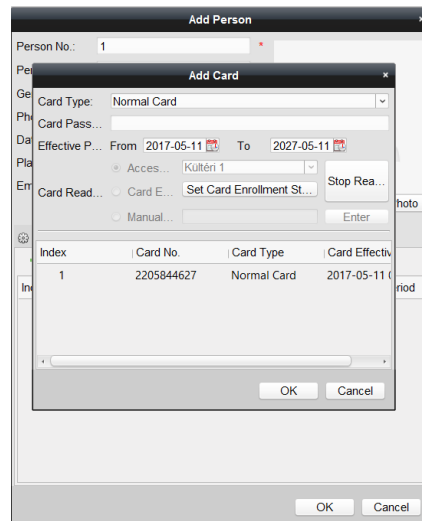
Add Person
×
Person No.: 1 *
Per
Ge
Ph
Da
Pla
Em
hoto
In
riod
Add Card
×
Card Type: Normal Card
Card Pass...
Effective P... From 2017-05-11 To 2027-05-11
Card Read...
Acces... Kültéri 1
Card E... Set Card Enrollment St...
Manual...
Stop Rea...
Enter

| Index | Card No. | Card Type | Card Effectiv |
|---|---|---|---|
| 1 | 2205844627 | Normal Card | 2017-05-11 ( |

OK Cancel
OK Cancel